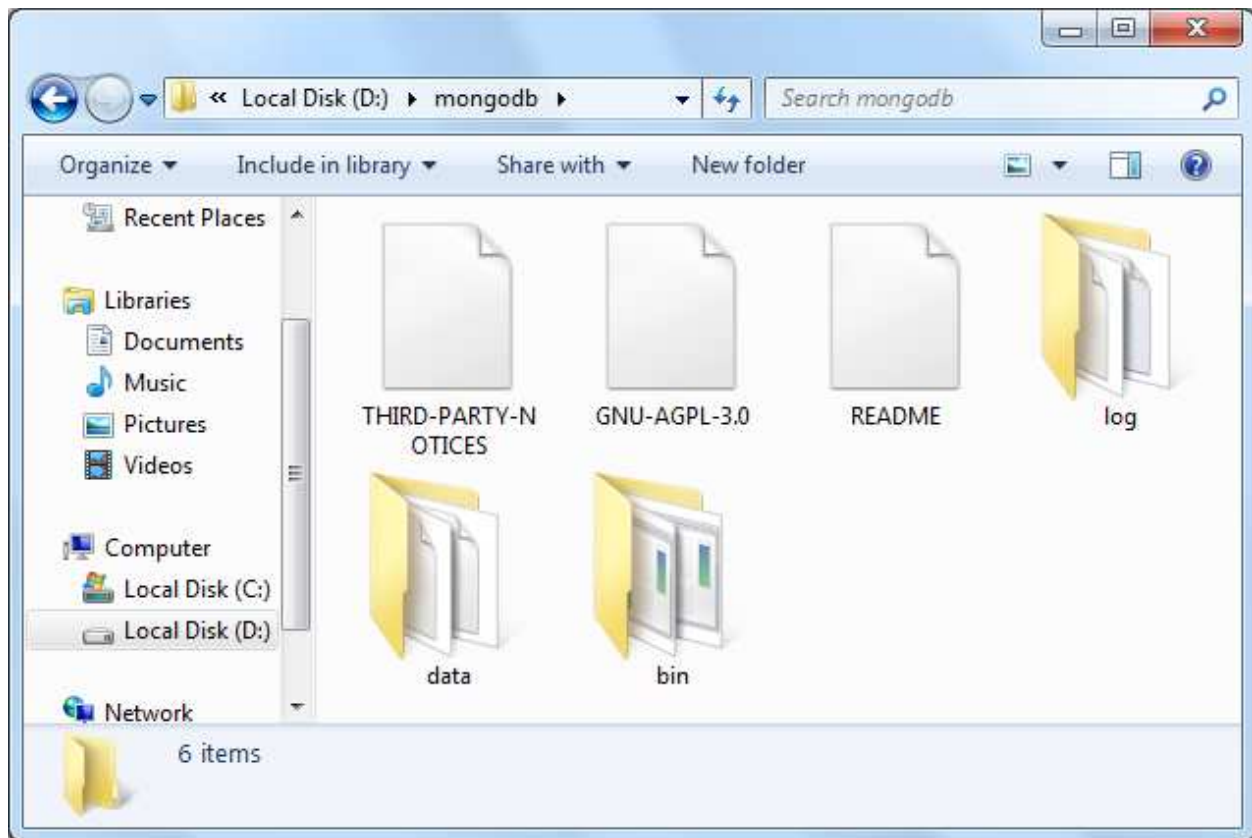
« Local Disk (D:) ▸ mongodb ▸

Search mongodb

Organize ▾ Include in library ▾ Share with ▾ New folder

Recent Places

Libraries

Documents

Music

Pictures

Videos

Computer

Local Disk (C:)

Local Disk (D:)

Network

THIRD-PARTY-NOTICES

GNU-AGPL-3.0

README

log

data

bin

6 items